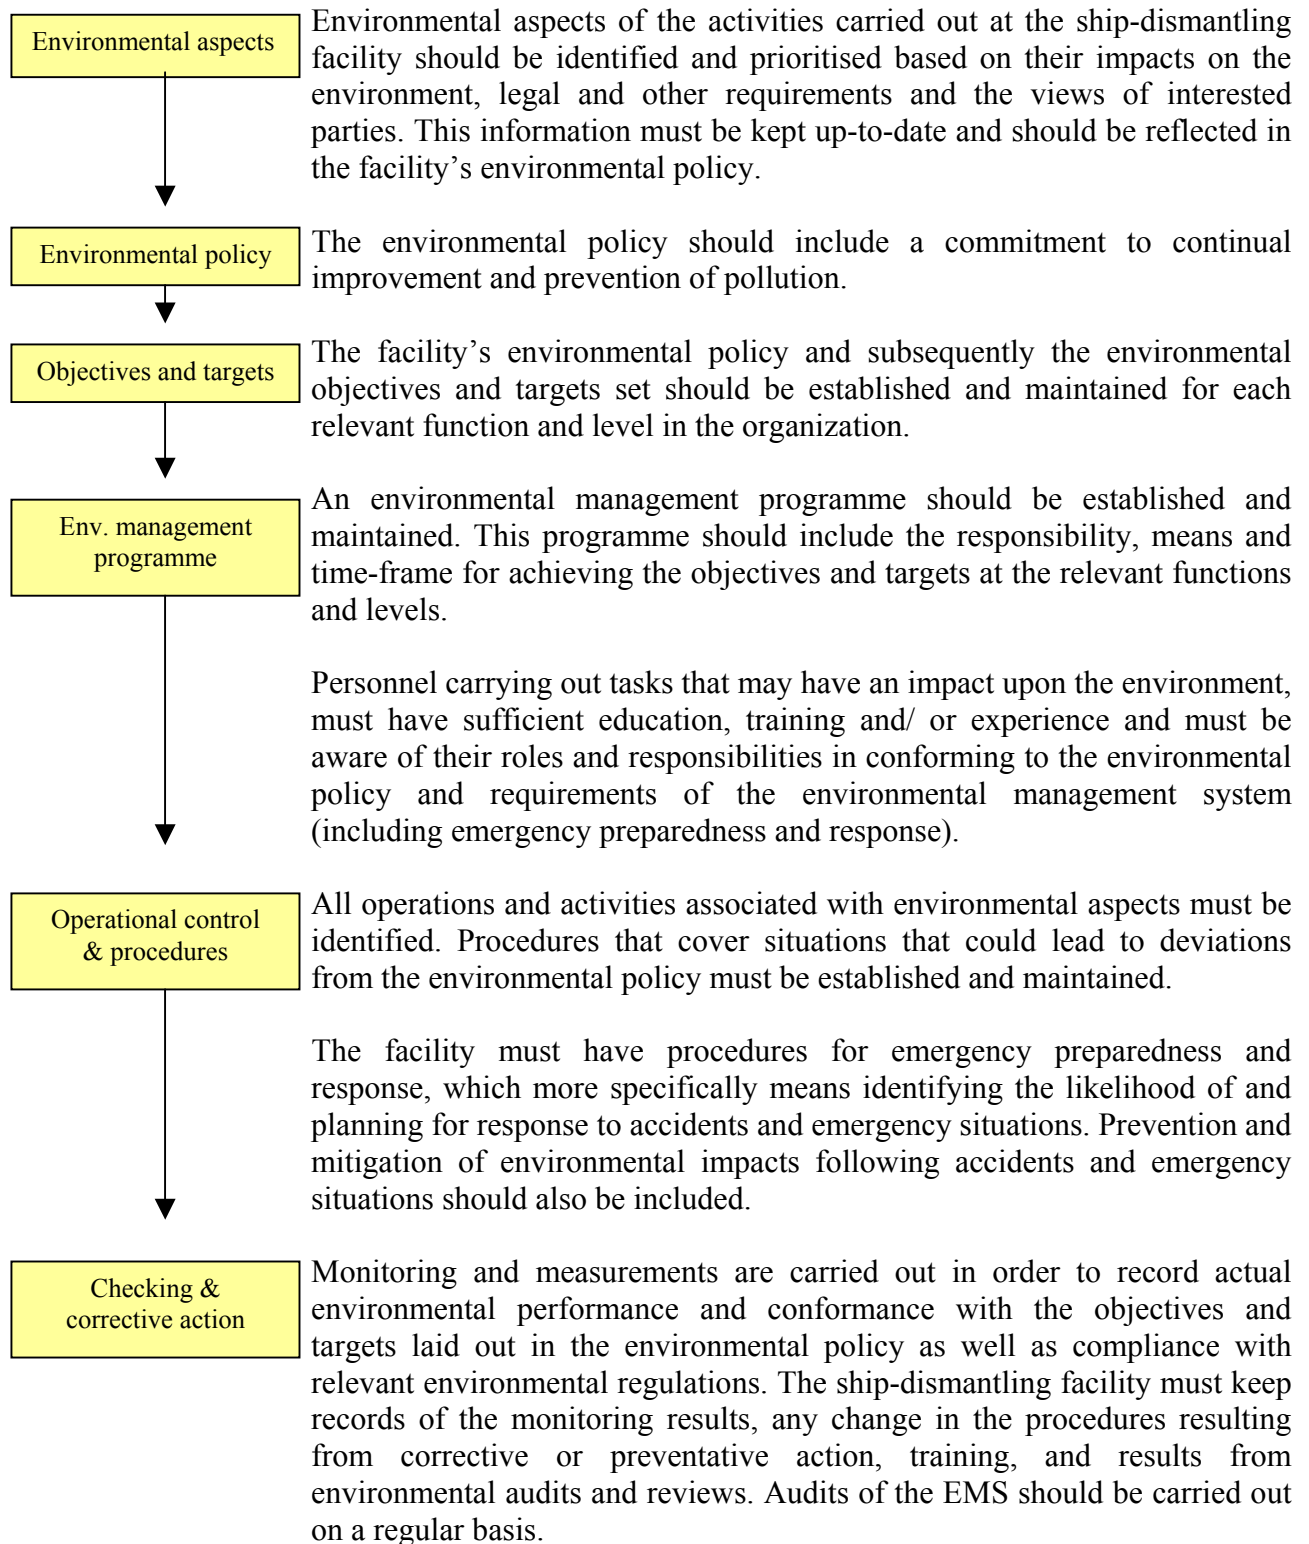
Environmental aspects

Environmental aspects of the activities carried out at the ship-dismantling facility should be identified and prioritised based on their impacts on the environment, legal and other requirements and the views of interested parties. This information must be kept up-to-date and should be reflected in the facility's environmental policy.

Environmental policy

The environmental policy should include a commitment to continual improvement and prevention of pollution.

Objectives and targets

The facility's environmental policy and subsequently the environmental objectives and targets set should be established and maintained for each relevant function and level in the organization.

Env. management programme

An environmental management programme should be established and maintained. This programme should include the responsibility, means and time-frame for achieving the objectives and targets at the relevant functions and levels.

Personnel carrying out tasks that may have an impact upon the environment, must have sufficient education, training and/ or experience and must be aware of their roles and responsibilities in conforming to the environmental policy and requirements of the environmental management system (including emergency preparedness and response).

Operational control & procedures

All operations and activities associated with environmental aspects must be identified. Procedures that cover situations that could lead to deviations from the environmental policy must be established and maintained.

The facility must have procedures for emergency preparedness and response, which more specifically means identifying the likelihood of and planning for response to accidents and emergency situations. Prevention and mitigation of environmental impacts following accidents and emergency situations should also be included.

Checking & corrective action

Monitoring and measurements are carried out in order to record actual environmental performance and conformance with the objectives and targets laid out in the environmental policy as well as compliance with relevant environmental regulations. The ship-dismantling facility must keep records of the monitoring results, any change in the procedures resulting from corrective or preventative action, training, and results from environmental audits and reviews. Audits of the EMS should be carried out on a regular basis.